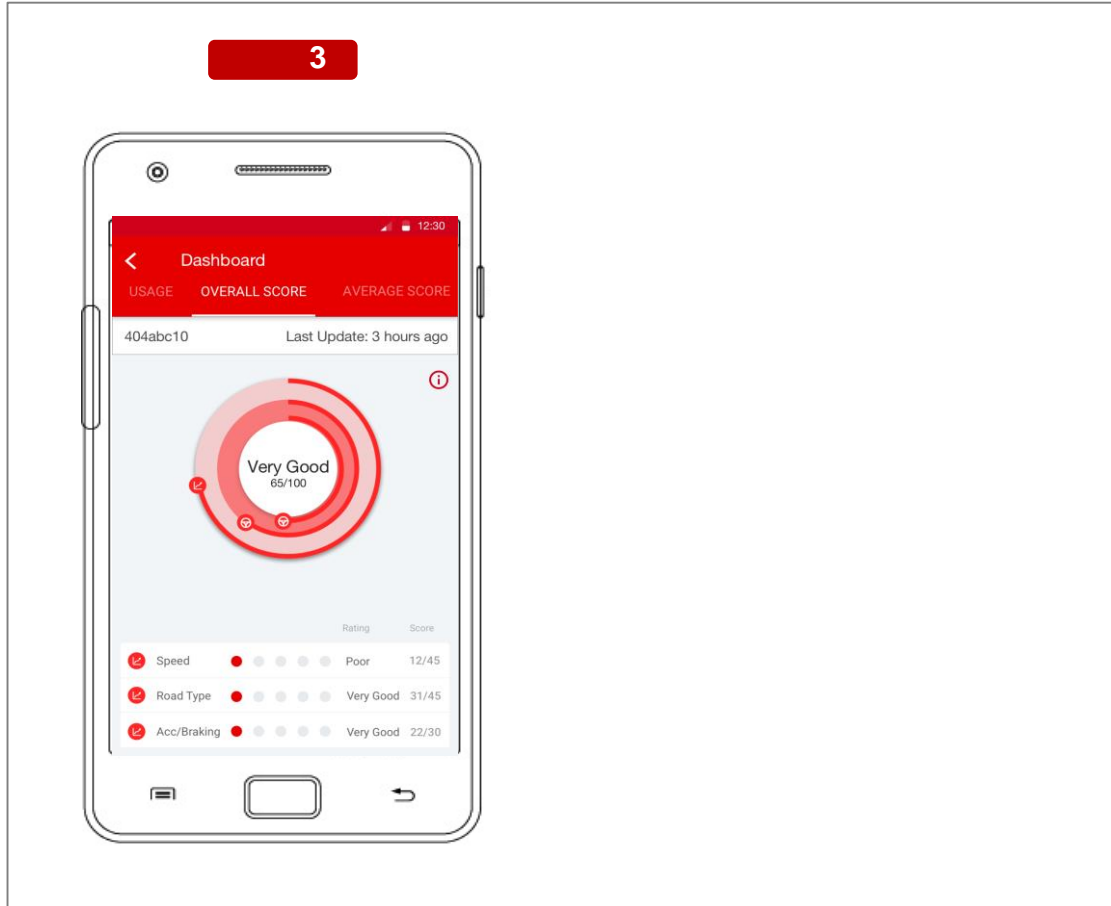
3

12:30

Dashboard

USAGE OVERALL SCORE AVERAGE SCORE

404abc10 Last Update: 3 hours ago

Very Good
65/100

| | Rating | Score |
|---|---|---|
| Speed | Poor | 12/45 |
| Road Type | Very Good | 31/45 |
| Acc/Braking | Very Good | 22/30 |